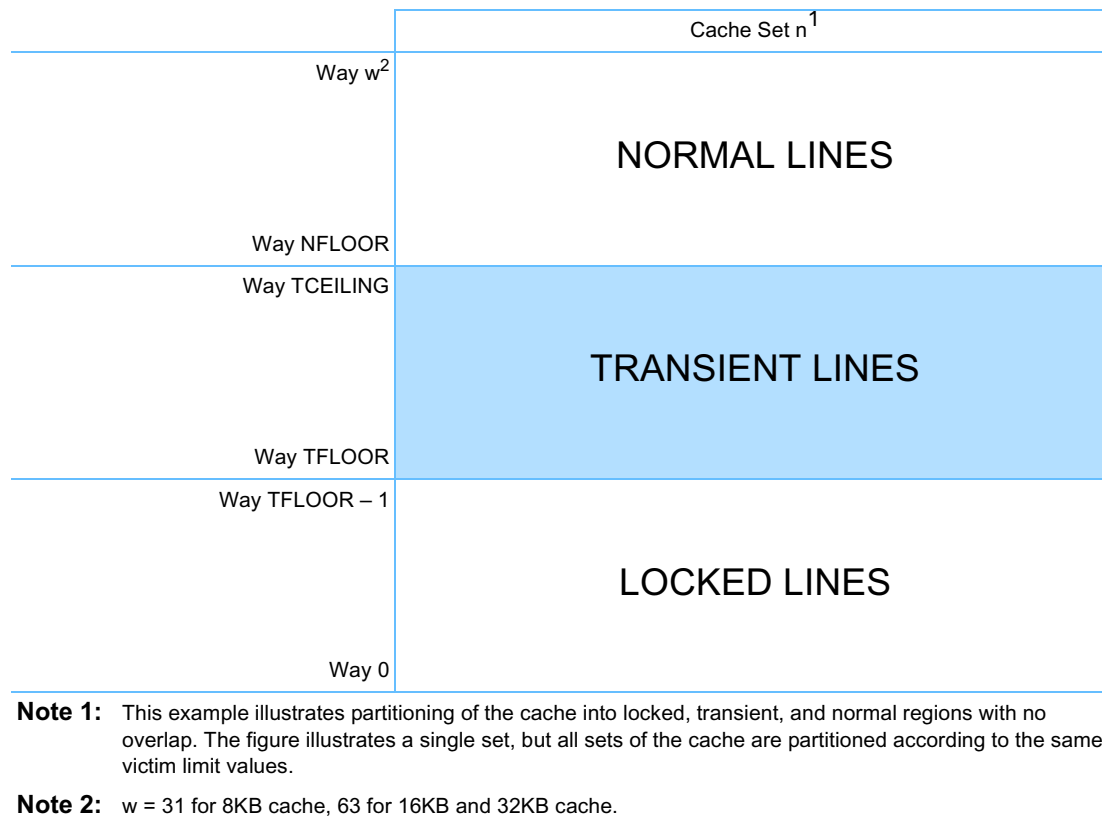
Cache Set n$^1$

Way w$^2$

NORMAL LINES

Way NFLOOR

Way TCEILING

TRANSIENT LINES

Way TFLOOR

Way TFLOOR – 1

LOCKED LINES

Way 0

**Note 1:** This example illustrates partitioning of the cache into locked, transient, and normal regions with no overlap. The figure illustrates a single set, but all sets of the cache are partitioned according to the same victim limit values.

**Note 2:** w = 31 for 8KB cache, 63 for 16KB and 32KB cache.